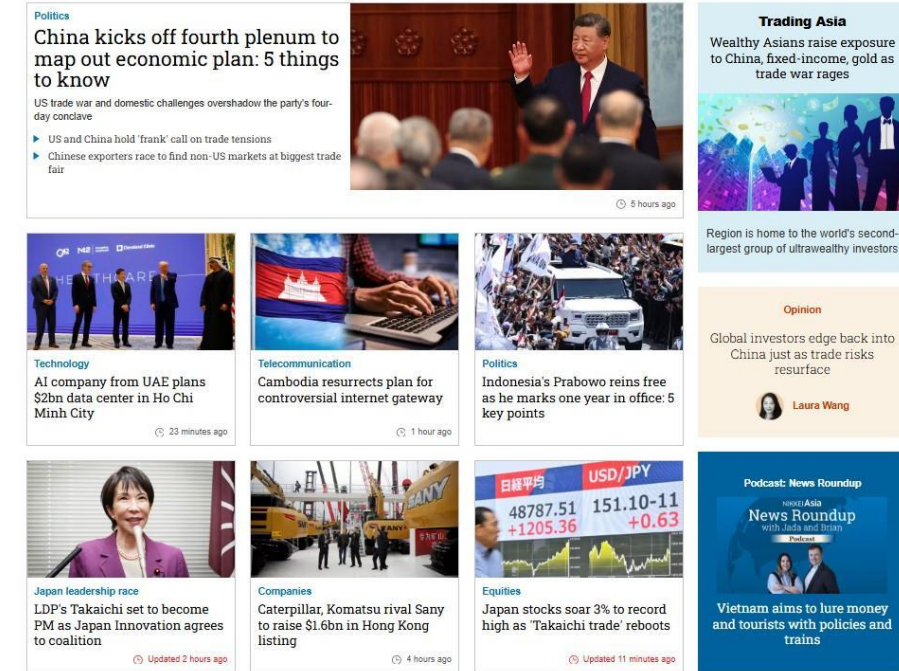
Politics

China kicks off fourth plenum to map out economic plan: 5 things to know

US trade war and domestic challenges overshadow the party's four-day conclave

US and China hold 'frank' call on trade tensions

Chinese exporters race to find non-US markets at biggest trade fair

5 hours ago

Trading Asia

Wealthy Asians raise exposure to China, fixed-income, gold as trade war rages

Region is home to the world's second-largest group of ultrawealthy investors

Technology

AI company from UAE plans $2bn data center in Ho Chi Minh City

23 minutes ago

Telecommunication

Cambodia resurrects plan for controversial internet gateway

1 hour ago

Politics

Indonesia's Prabowo reins free as he marks one year in office: 5 key points

Opinion

Global investors edge back into China just as trade risks resurface

Laura Wang

Japan leadership race

LDP's Takaichi set to become PM as Japan Innovation agrees to coalition

Updated 2 hours ago

Companies

Caterpillar, Komatsu rival Sany to raise $1.6bn in Hong Kong listing

4 hours ago

日経平均 48787.51 +1205.36

USD/JPY 151.10-11 +0.63

Equities

Japan stocks soar 3% to record high as 'Takaichi trade' reboots

Updated 11 minutes ago

Podcast: News Roundup

NIKKEI Asia

News Roundup

with Jada and Brian

Podcast

Vietnam aims to lure money and tourists with policies and trains